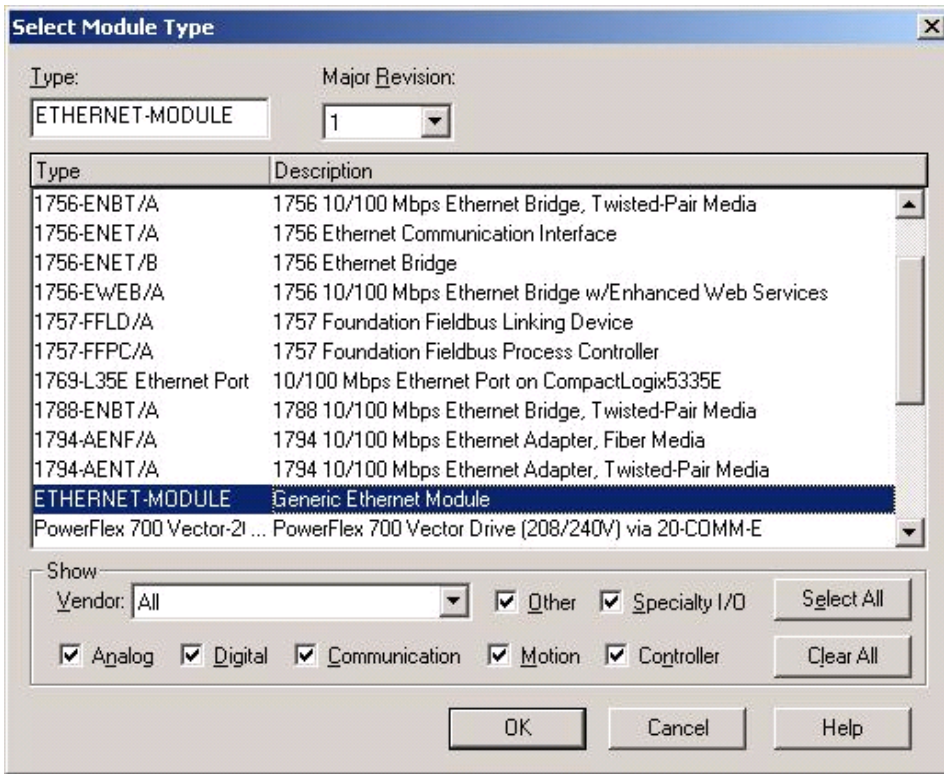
Select Module Type

Type:
ETHERNET-MODULE

Major Revision:
1

| Type | Description |
|---|---|
| 1756-ENBT/A | 1756 10/100 Mbps Ethernet Bridge, Twisted-Pair Media |
| 1756-ENET/A | 1756 Ethernet Communication Interface |
| 1756-ENET/B | 1756 Ethernet Bridge |
| 1756-EWEB/A | 1756 10/100 Mbps Ethernet Bridge w/Enhanced Web Services |
| 1757-FFLD/A | 1757 Foundation Fieldbus Linking Device |
| 1757-FFPC/A | 1757 Foundation Fieldbus Process Controller |
| 1769-L35E Ethernet Port | 10/100 Mbps Ethernet Port on CompactLogix5335E |
| 1788-ENBT/A | 1788 10/100 Mbps Ethernet Bridge, Twisted-Pair Media |
| 1794-AENF/A | 1794 10/100 Mbps Ethernet Adapter, Fiber Media |
| 1794-AENT/A | 1794 10/100 Mbps Ethernet Adapter, Twisted-Pair Media |
| ETHERNET-MODULE | Generic Ethernet Module |
| PowerFlex 700 Vector-2( ... | PowerFlex 700 Vector Drive (208/240V) via 20-COMM-E |

Show
Vendor: All
Other
Specialty I/O
Select All
Analog
Digital
Communication
Motion
Controller
Clear All

OK
Cancel
Help